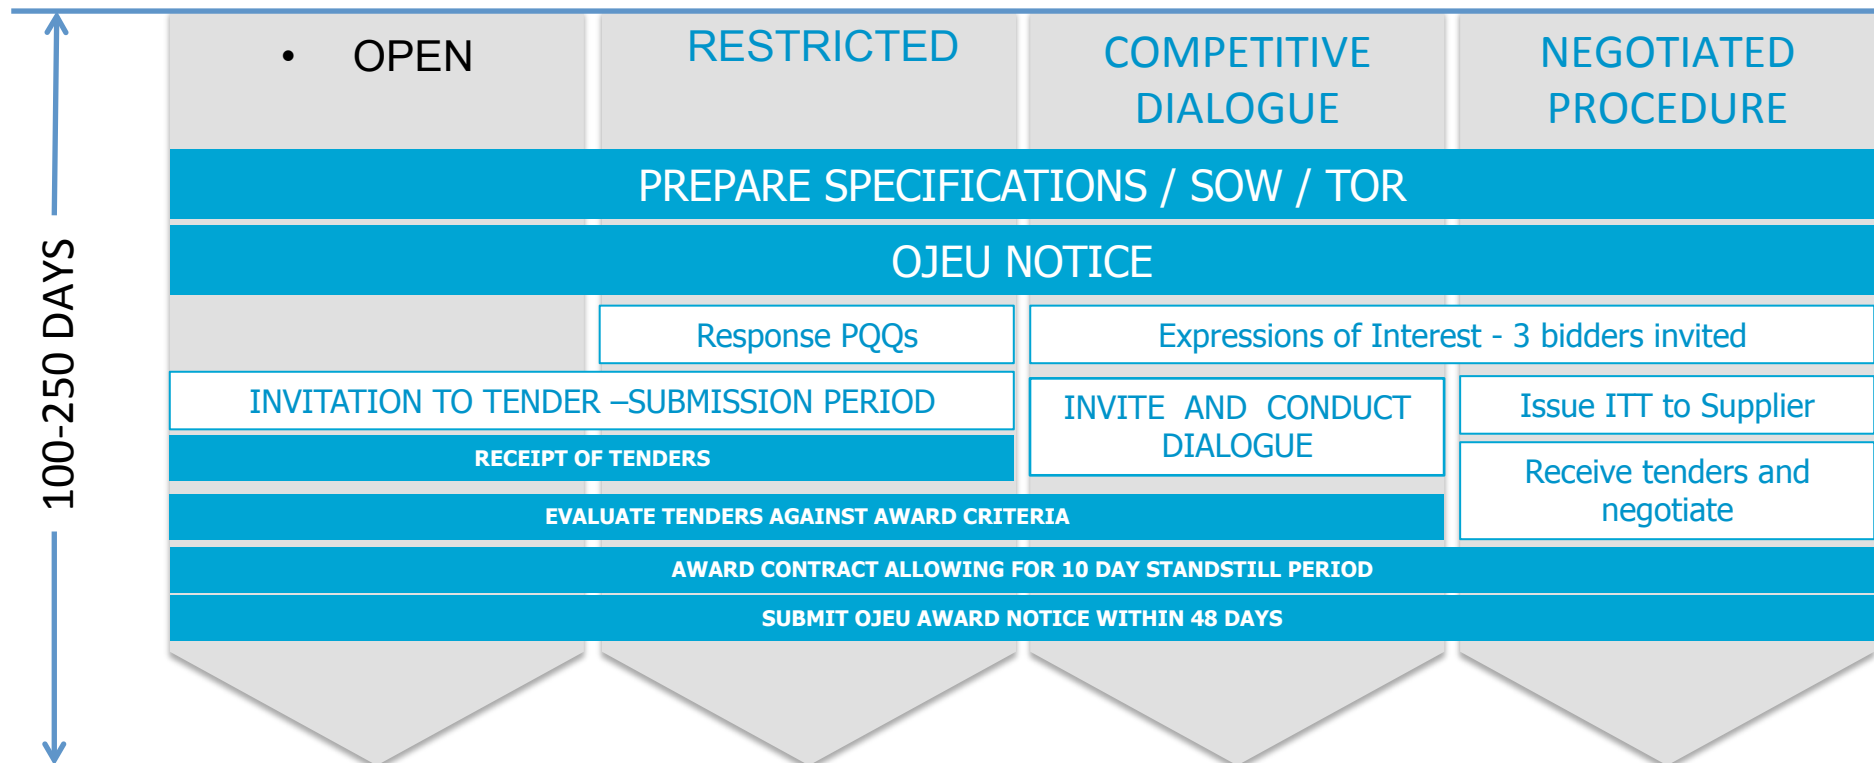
100-250 DAYS

• OPEN

RESTRICTED

COMPETITIVE DIALOGUE

NEGOTIATED PROCEDURE

PREPARE SPECIFICATIONS / SOW / TOR

OJEU NOTICE

Response PQQs

Expressions of Interest - 3 bidders invited

INVITATION TO TENDER –SUBMISSION PERIOD

INVITE AND CONDUCT DIALOGUE

Issue ITT to Supplier

RECEIPT OF TENDERS

Receive tenders and negotiate

EVALUATE TENDERS AGAINST AWARD CRITERIA

AWARD CONTRACT ALLOWING FOR 10 DAY STANDSTILL PERIOD

SUBMIT OJEU AWARD NOTICE WITHIN 48 DAYS